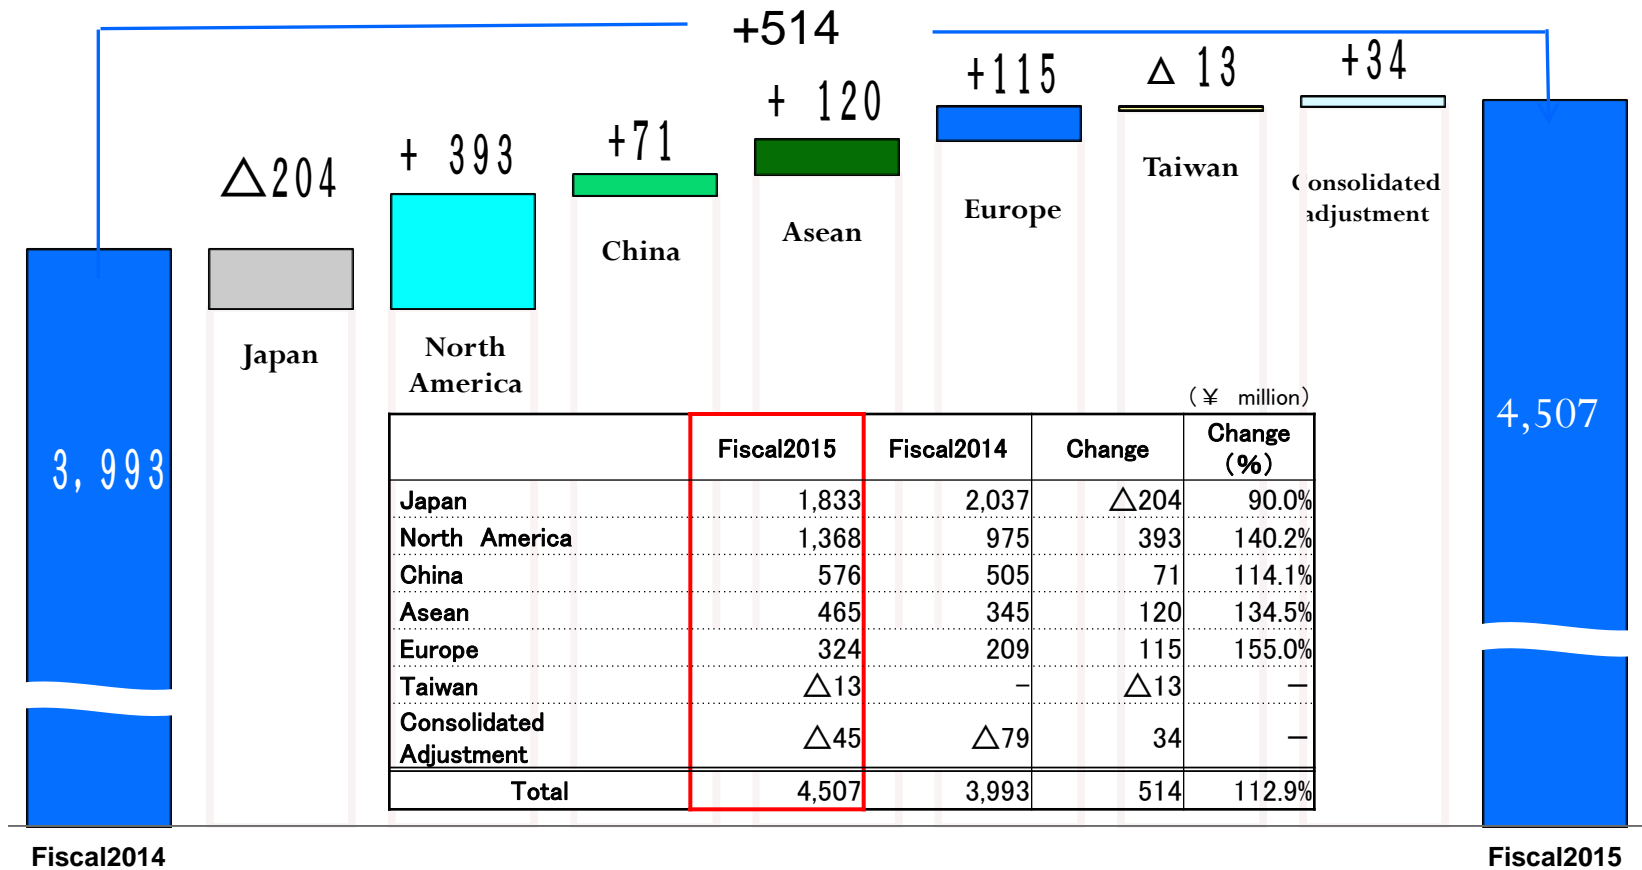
+514

3, 993

△204

Japan

+ 393

North America

+71

China

+ 120

Asean

+115

Europe

△ 13

Taiwan

+34

Consolidated adjustment

4,507

（￥ million）

| | Fiscal2015 | Fiscal2014 | Change | Change (%) |
|---|---|---|---|---|
| Japan | 1,833 | 2,037 | △204 | 90.0% |
| North America | 1,368 | 975 | 393 | 140.2% |
| China | 576 | 505 | 71 | 114.1% |
| Asean | 465 | 345 | 120 | 134.5% |
| Europe | 324 | 209 | 115 | 155.0% |
| Taiwan | △13 | − | △13 | − |
| Consolidated Adjustment | △45 | △79 | 34 | − |
| Total | 4,507 | 3,993 | 514 | 112.9% |

Fiscal2014

Fiscal2015